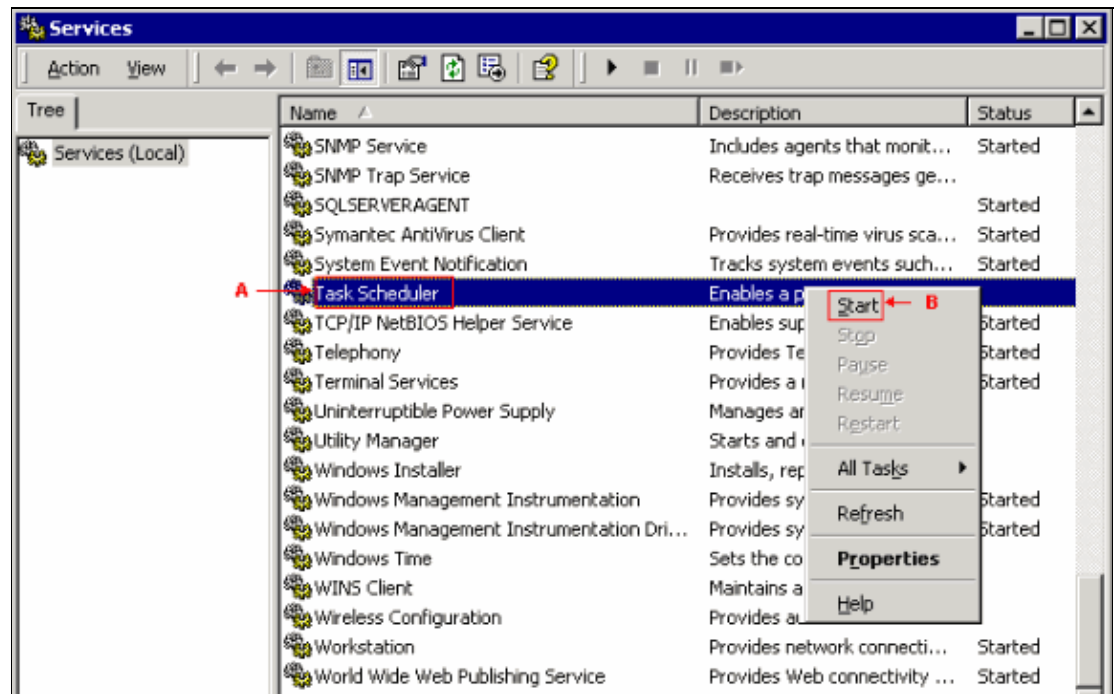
Services

Action View

Tree

Services (Local)

| Name | Description | Status |
|---|---|---|
| SNMP Service | Includes agents that monit... | Started |
| SNMP Trap Service | Receives trap messages ge... | |
| SQLSERVERAGENT | | Started |
| Symantec AntiVirus Client | Provides real-time virus sca... | Started |
| System Event Notification | Tracks system events such... | Started |
| Task Scheduler | Enables a p | |
| TCP/IP NetBIOS Helper Service | Enables sup | Started |
| Telephony | Provides Te | Started |
| Terminal Services | Provides a r | Started |
| Uninterruptible Power Supply | Manages ar | |
| Utility Manager | Starts and | |
| Windows Installer | Installs, rep | |
| Windows Management Instrumentation | Provides sy | Started |
| Windows Management Instrumentation Dri... | Provides sy | Started |
| Windows Time | Sets the co | |
| WINS Client | Maintains a | |
| Wireless Configuration | Provides a | |
| Workstation | Provides network connecti... | Started |
| World Wide Web Publishing Service | Provides Web connectivity ... | Started |

A

Start B
Stop
Pause
Resume
Restart
All Tasks
Refresh
Properties
Help